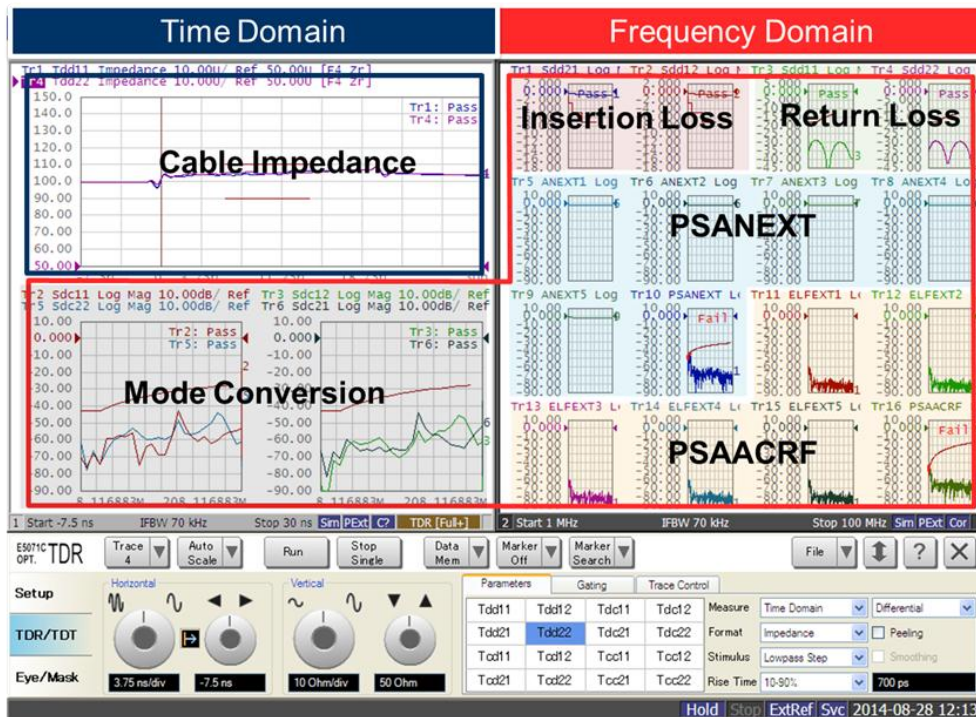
Time Domain

Frequency Domain

Tr1 Tdd11 Impedance 10.00U/ Ref 50.00U [F4 Zr]
Tr4 Tdd22 Impedance 10.000/ Ref 50.00U [F4 Zr]

150.0
140.0
130.0
120.0
110.0
100.0
90.00
80.00
70.00
60.00
50.00

Tr1: Pass
Tr4: Pass

Cable Impedance

Tr2 Sdc11 Log Mag 10.00dB/ Ref
Tr5 Sdc22 Log Mag 10.00dB/ Ref
Tr3 Sdc12 Log Mag 10.00dB/ Ref
Tr6 Sdc21 Log Mag 10.00dB/ Ref

10.00
0.000
-10.00
-20.00
-30.00
-40.00
-50.00
-60.00
-70.00
-80.00
-90.00

Tr2: Pass
Tr5: Pass
Tr3: Pass
Tr6: Pass

Mode Conversion

Tr1 Sdd21 Log
Tr2 Sdd12 Log
Tr3 Sdd11 Log
Tr4 Sdd22 Log

Pass
Pass
Pass

Insertion Loss

Return Loss

Tr5 ANEXT1 Log
Tr6 ANEXT2 Log
Tr7 ANEXT3 Log
Tr8 ANEXT4 Log

PSANEXT

Tr9 ANEXT5 Log
Tr10 PSANEXT Lo
Tr11 ELFEXT1 Lo
Tr12 ELFEXT2

Fail

Tr13 ELFEXT3 Lo
Tr14 ELFEXT4 Lo
Tr15 ELFEXT5 Lo
Tr16 PSAACRF

Fail

PSAACRF

1 Start -7.5 ns IFBW 70 kHz Stop 30 ns Sim PExt C? TDR [Full+]
2 Start 1 MHz IFBW 70 kHz Stop 100 MHz Sim PExt Cor

E5071C OPT. TDR
Trace 4
Auto Scale
Run
Stop Single
Data Mem
Marker Off
Marker Search
File
?

Setup
TDR/TDT
Eye/Mask

Horizontal
3.75 ns/div
-7.5 ns

Vertical
10 Ohm/div
50 Ohm

Parameters
Gating
Trace Control

| Tdd11 | Tdd12 | Tdc11 | Tdc12 |
|---|---|---|---|
| Tdd21 | Tdd22 | Tdc21 | Tdc22 |
| Tcd11 | Tcd12 | Tcc11 | Tcc12 |
| Tcd21 | Tcd22 | Tcc21 | Tcc22 |

Measure Time Domain Differential
Format Impedance Peeling
Stimulus Lowpass Step Smoothing
Rise Time 10-90% 700 ps

Hold Stop ExtRef Svc 2014-08-28 12:13